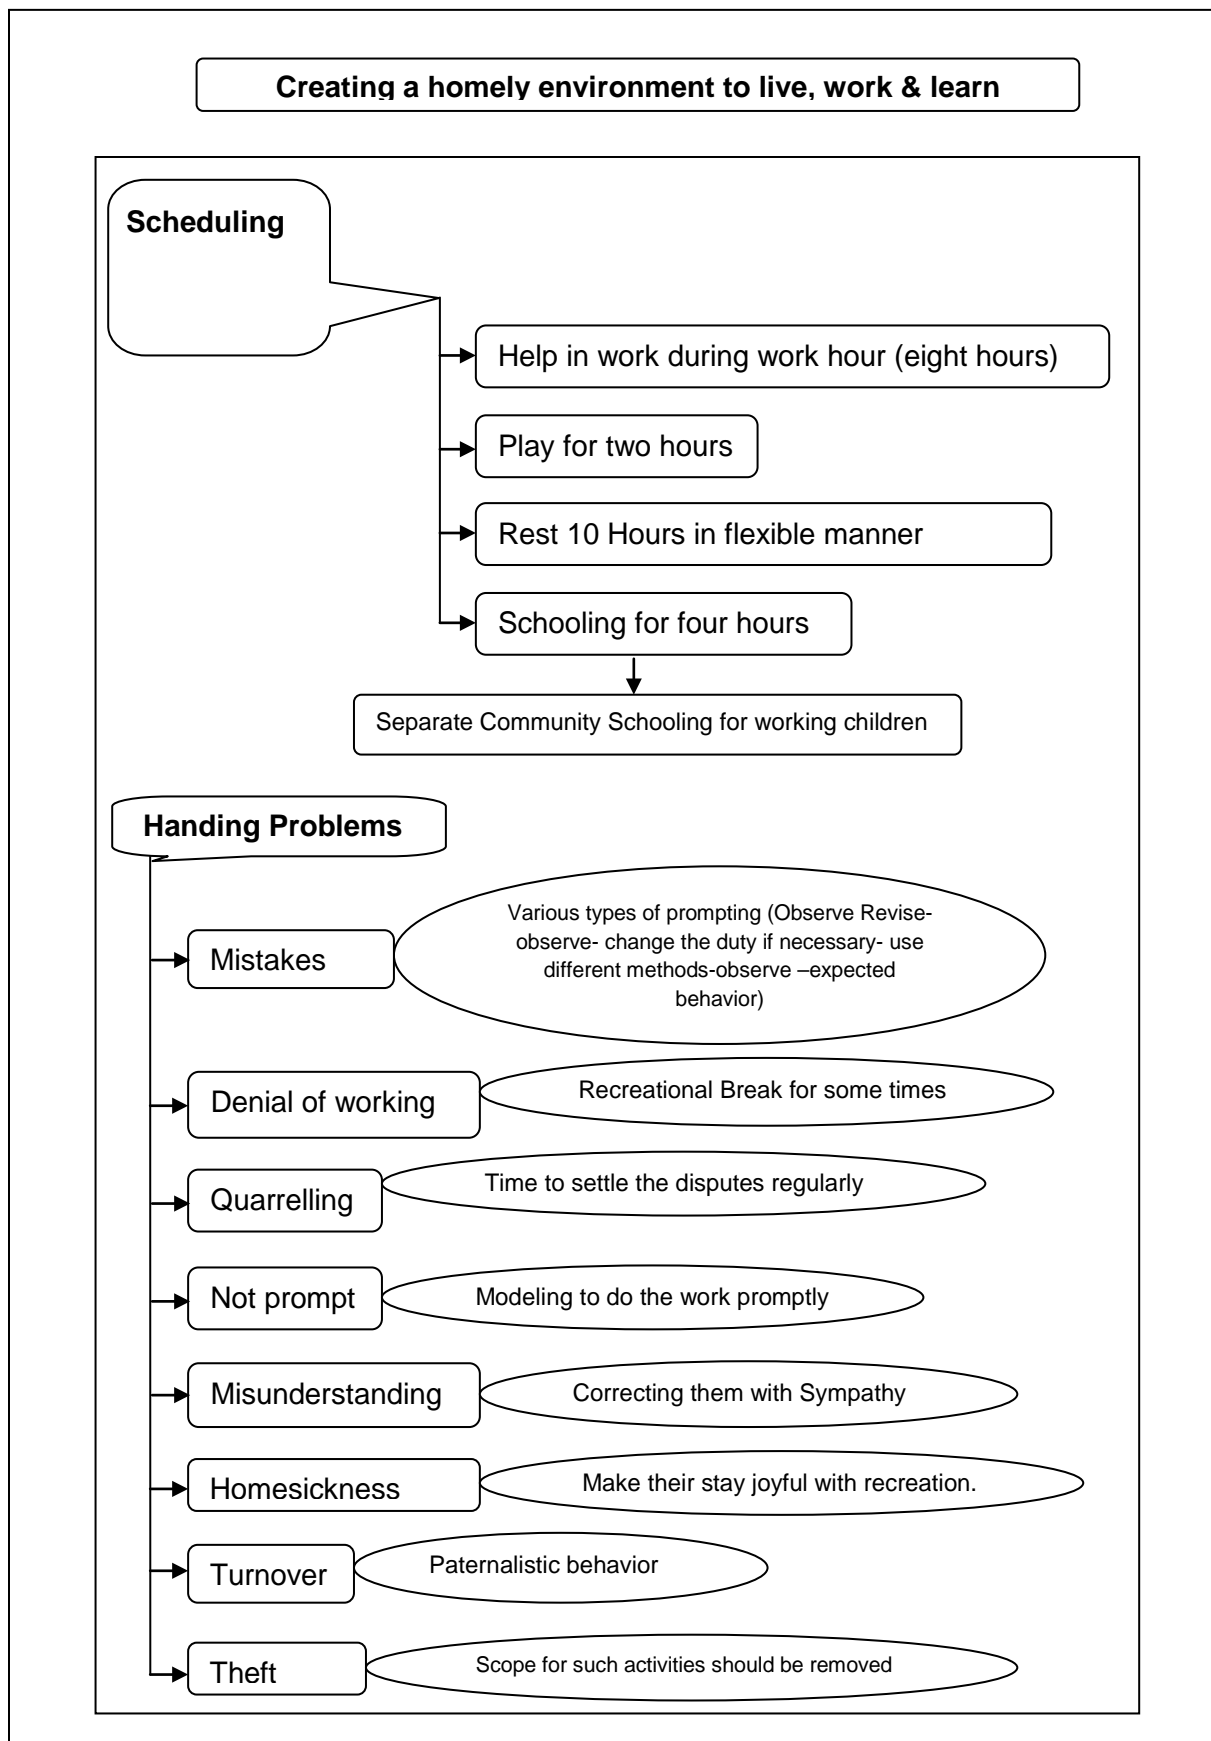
Creating a homely environment to live, work & learn

Scheduling

Help in work during work hour (eight hours)

Play for two hours

Rest 10 Hours in flexible manner

Schooling for four hours

Separate Community Schooling for working children

Handing Problems

Mistakes

Various types of prompting (Observe Revise-observe- change the duty if necessary- use different methods-observe –expected behavior)

Denial of working

Recreational Break for some times

Quarrelling

Time to settle the disputes regularly

Not prompt

Modeling to do the work promptly

Misunderstanding

Correcting them with Sympathy

Homesickness

Make their stay joyful with recreation.

Turnover

Paternalistic behavior

Theft

Scope for such activities should be removed